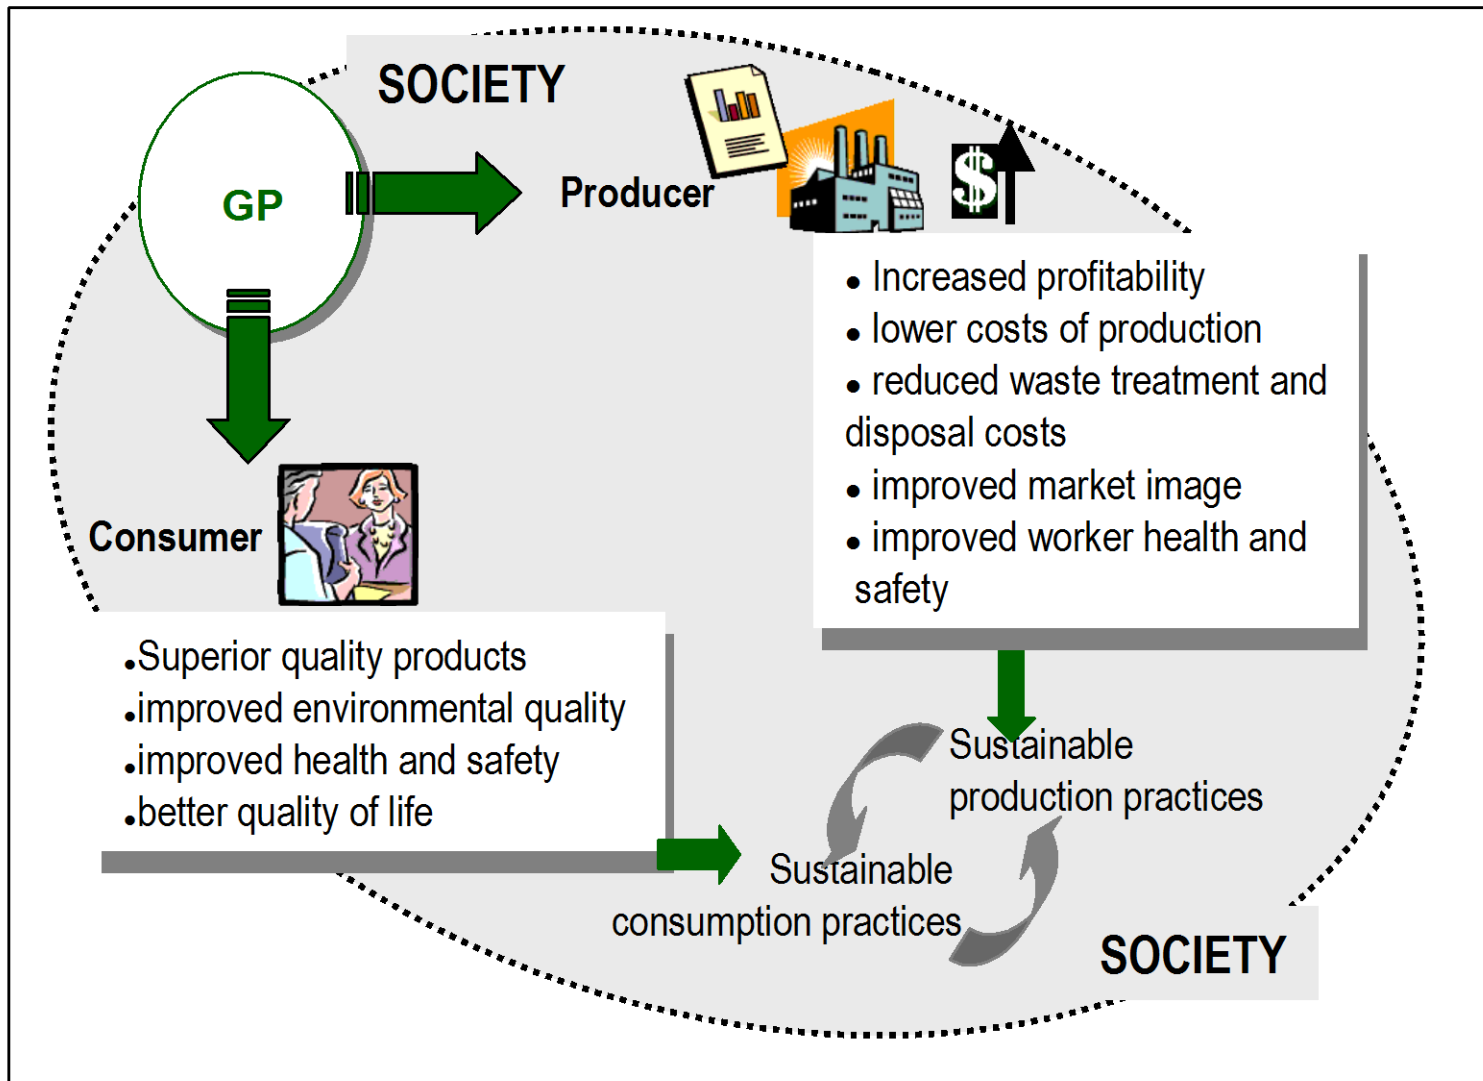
SOCIETY

GP

Producer

$

• Increased profitability
• lower costs of production
• reduced waste treatment and disposal costs
• improved market image
• improved worker health and safety

Consumer

•Superior quality products
•improved environmental quality
•improved health and safety
•better quality of life

Sustainable production practices

Sustainable consumption practices

SOCIETY